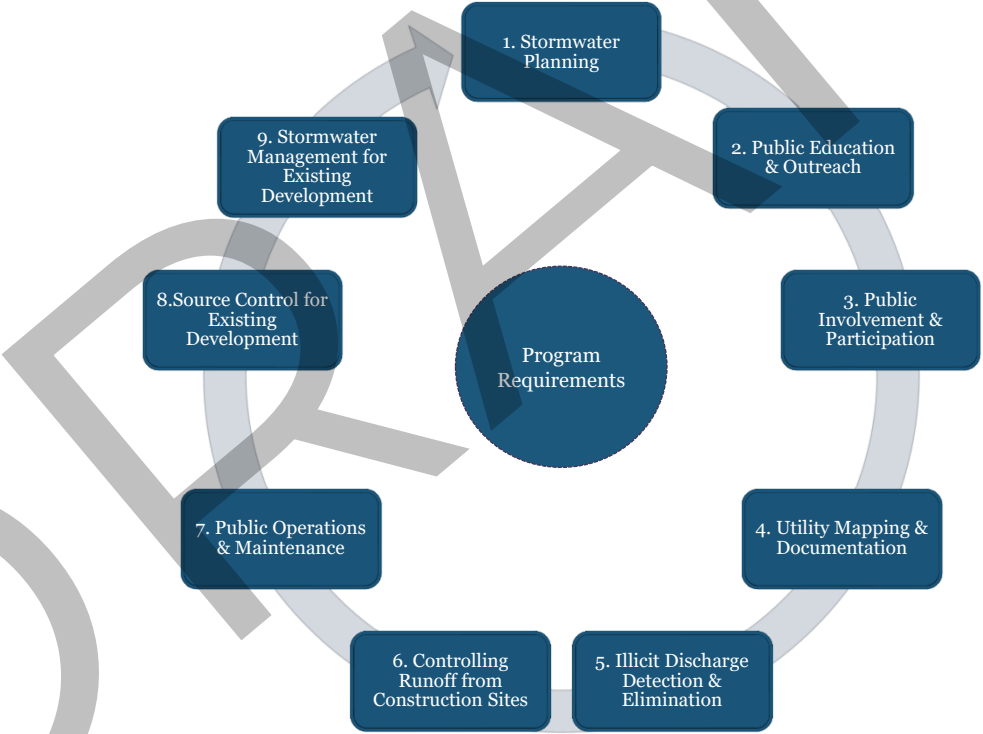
DRAFT

Program Requirements

1. Stormwater Planning

2. Public Education & Outreach

3. Public Involvement & Participation

4. Utility Mapping & Documentation

5. Illicit Discharge Detection & Elimination

6. Controlling Runoff from Construction Sites

7. Public Operations & Maintenance

8.Source Control for Existing Development

9. Stormwater Management for Existing Development